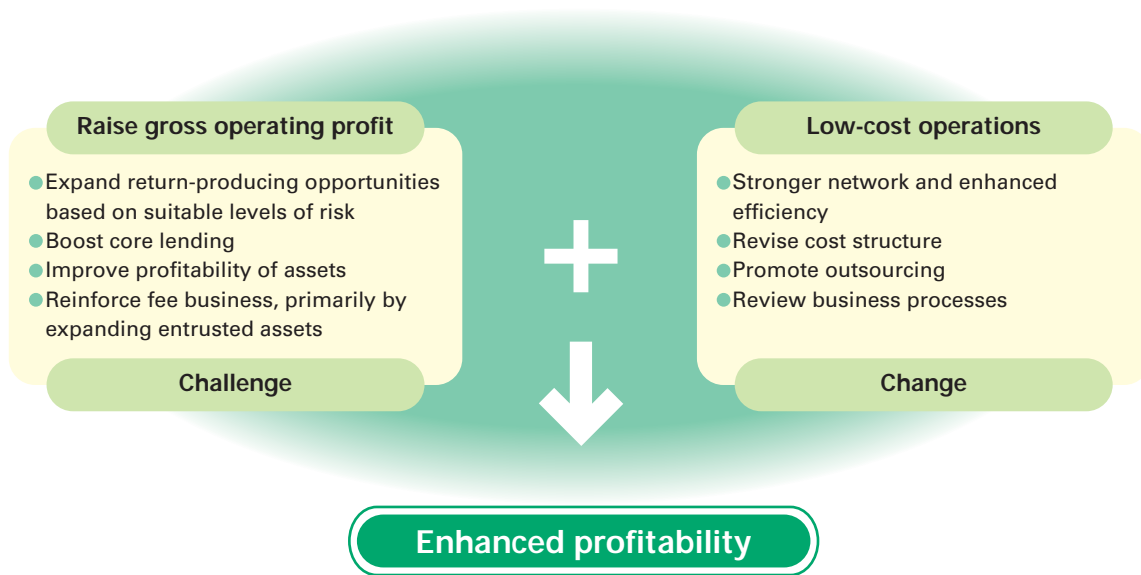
Raise gross operating profit

Expand return-producing opportunities based on suitable levels of risk
Boost core lending
Improve profitability of assets
Reinforce fee business, primarily by expanding entrusted assets

Challenge

Low-cost operations

Stronger network and enhanced efficiency
Revise cost structure
Promote outsourcing
Review business processes

Change

Enhanced profitability